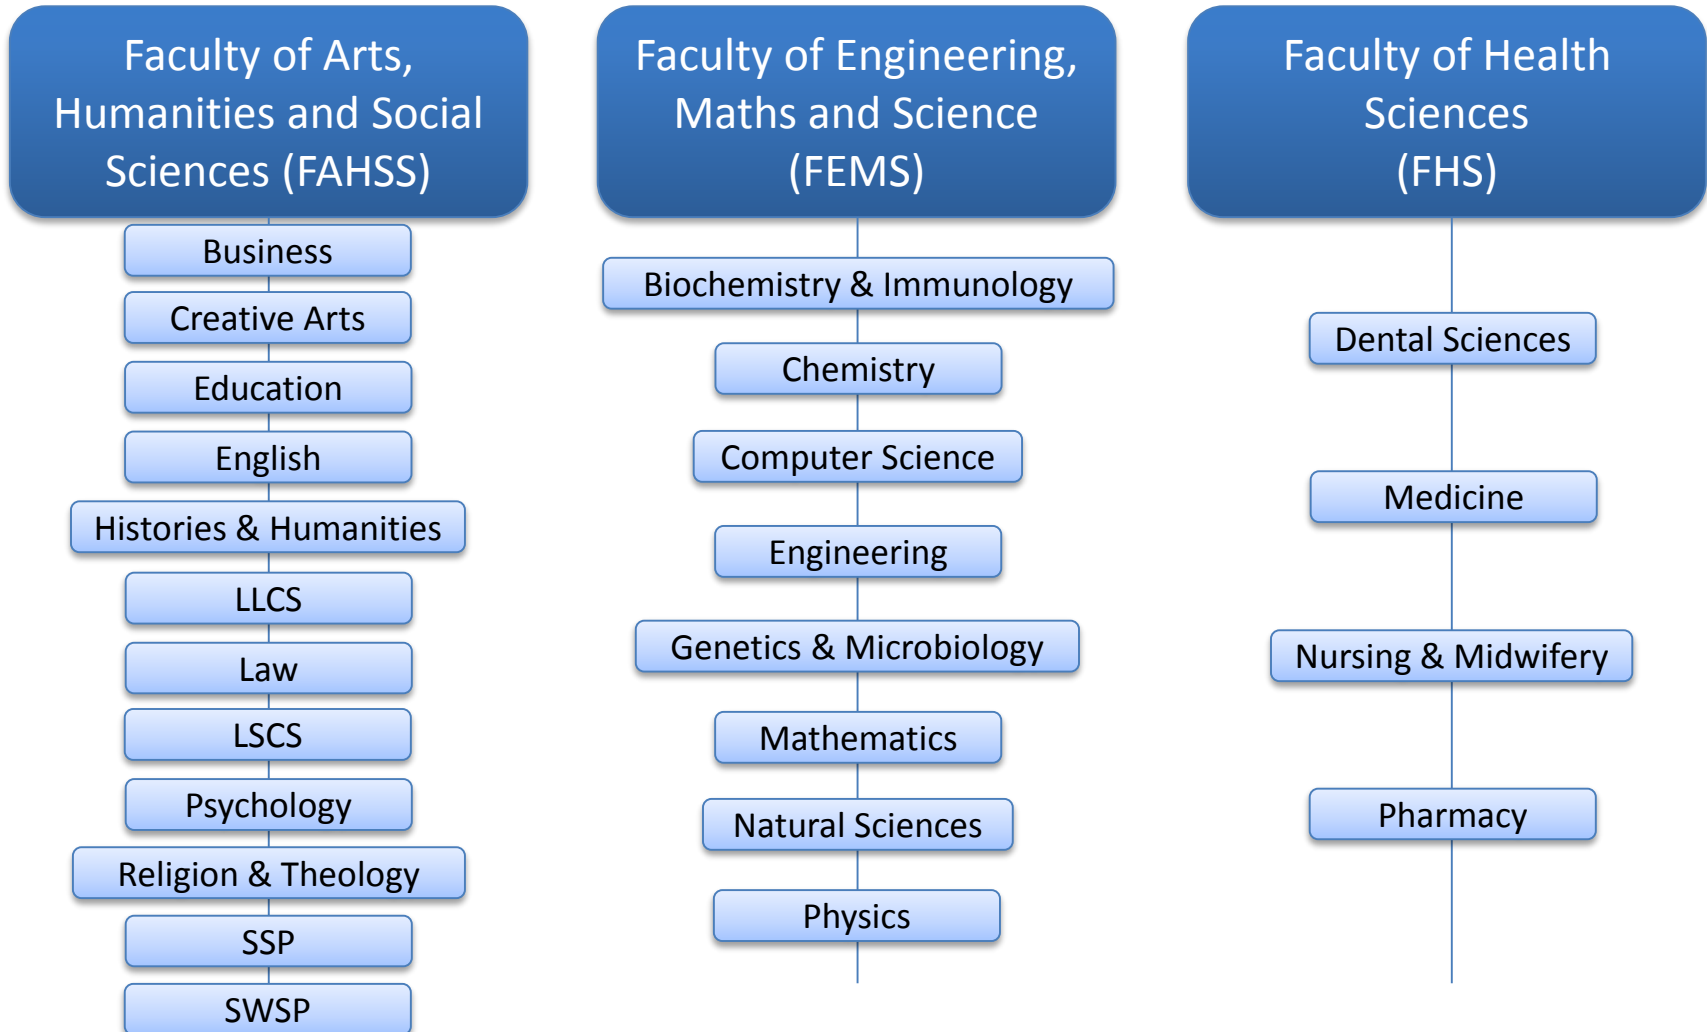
Faculty of Arts, Humanities and Social Sciences (FAHSS)

Business

Creative Arts

Education

English

Histories & Humanities

LLCS

Law

LSCS

Psychology

Religion & Theology

SSP

SWSP

Faculty of Engineering, Maths and Science (FEMS)

Biochemistry & Immunology

Chemistry

Computer Science

Engineering

Genetics & Microbiology

Mathematics

Natural Sciences

Physics

Faculty of Health Sciences (FHS)

Dental Sciences

Medicine

Nursing & Midwifery

Pharmacy